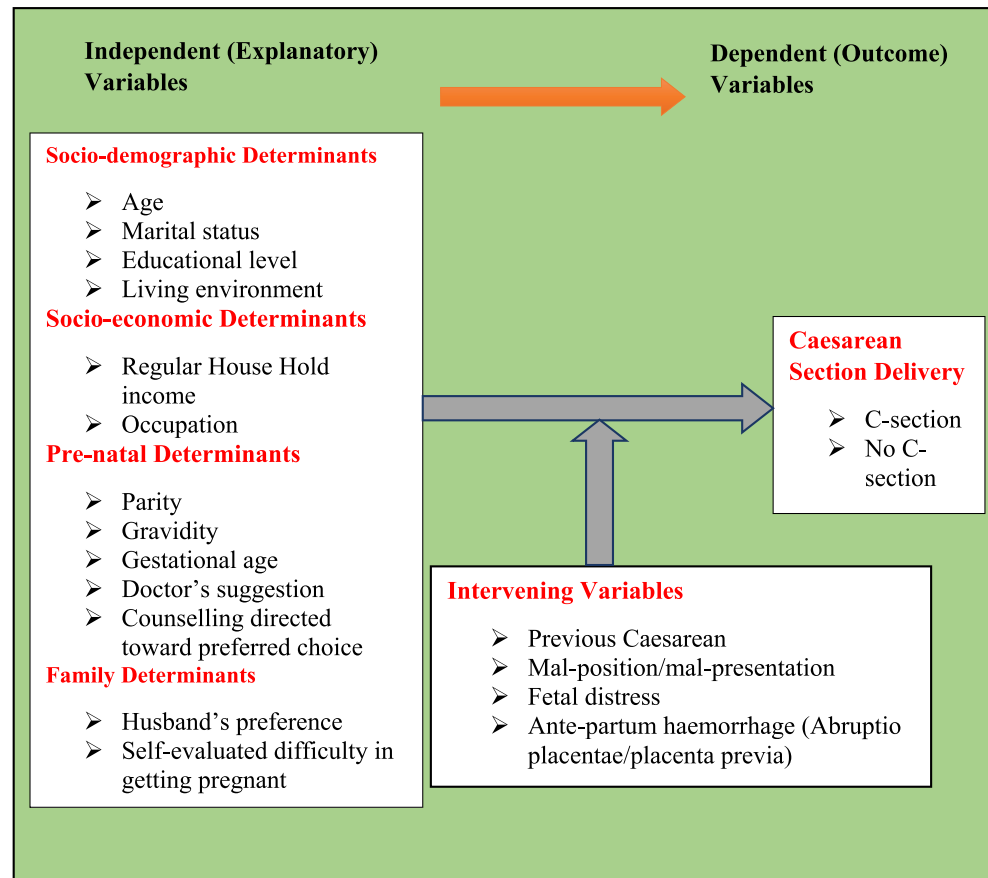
Independent (Explanatory) Variables

Dependent (Outcome) Variables

Socio-demographic Determinants

- Age
- Marital status
- Educational level
- Living environment

Socio-economic Determinants

- Regular House Hold income
- Occupation

Pre-natal Determinants

- Parity
- Gravidity
- Gestational age
- Doctor's suggestion
- Counselling directed toward preferred choice

Family Determinants

- Husband's preference
- Self-evaluated difficulty in getting pregnant

Caesarean Section Delivery

- C-section
- No C-section

Intervening Variables

- Previous Caesarean
- Mal-position/mal-presentation
- Fetal distress
- Ante-partum haemorrhage (Abruptio placentae/placenta previa)